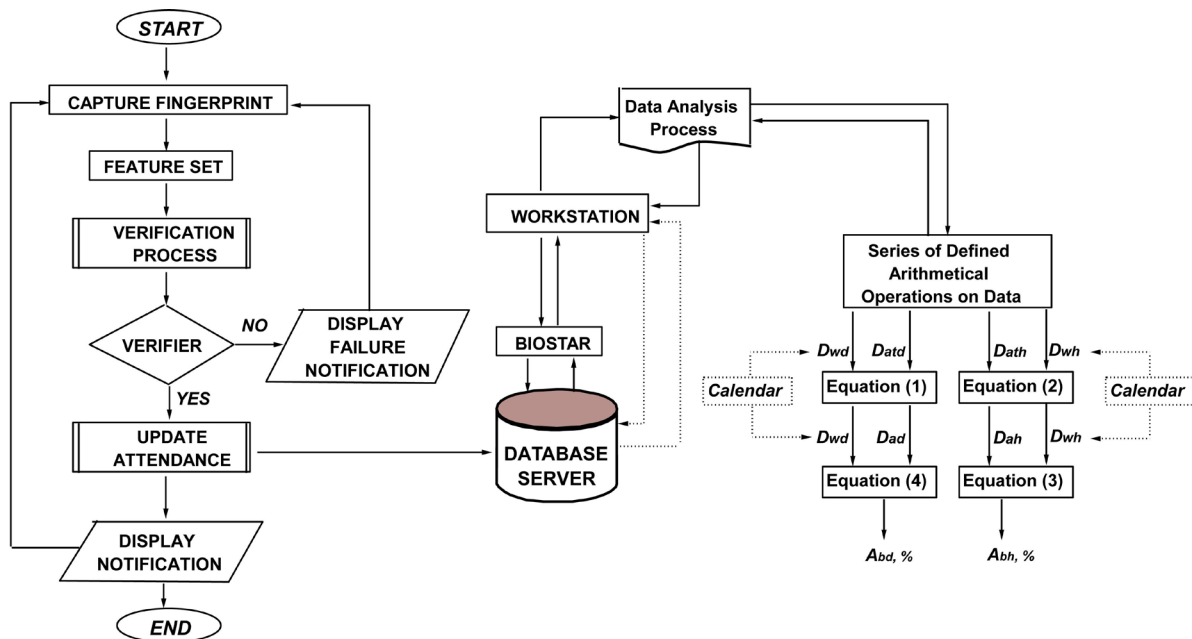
START

CAPTURE FINGERPRINT

FEATURE SET

VERIFICATION PROCESS

VERIFIER

NO

DISPLAY FAILURE NOTIFICATION

YES

UPDATE ATTENDANCE

DISPLAY NOTIFICATION

END

Data Analysis Process

WORKSTATION

BIOSTAR

DATABASE SERVER

Series of Defined Arithmetical Operations on Data

$D_{wd}$ $D_{atd}$ $D_{ath}$ $D_{wh}$

Calendar

Equation (1)

Equation (2)

Calendar

$D_{wd}$ $D_{ad}$ $D_{ah}$ $D_{wh}$

Equation (4)

Equation (3)

$A_{bd}$, %

$A_{bh}$, %